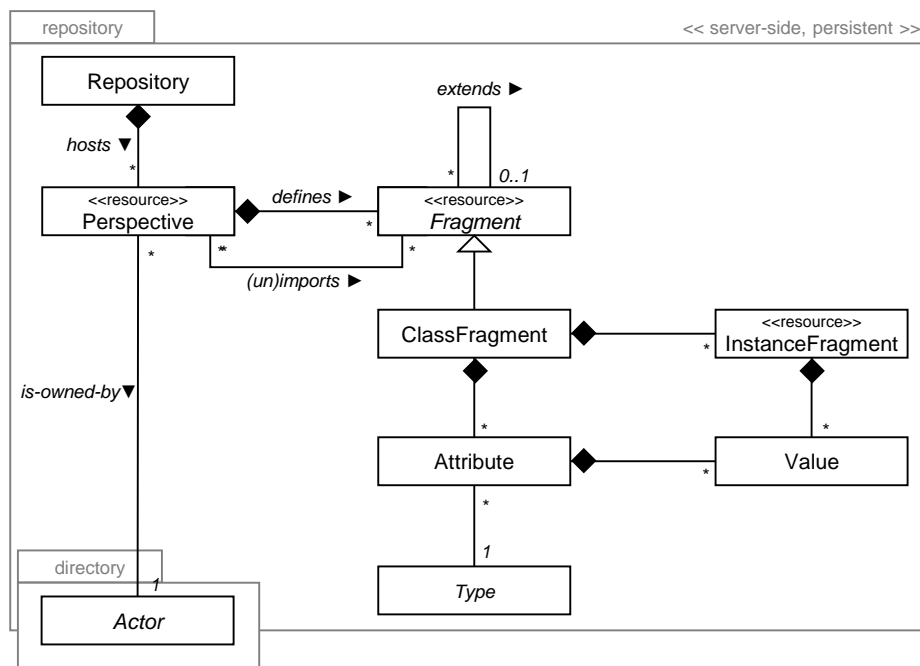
repository

<< server-side, persistent >>

Repository

hosts ▼

*

<<resource>>
Perspective

defines ►

*

extends ►

*

0..1

<<resource>>
Fragment

*

*

*

(un)imports ►

ClassFragment

*

<<resource>>
InstanceFragment

is-owned-by▼

*

Attribute

*

*

Value

*

1

Type

directory

1

Actor